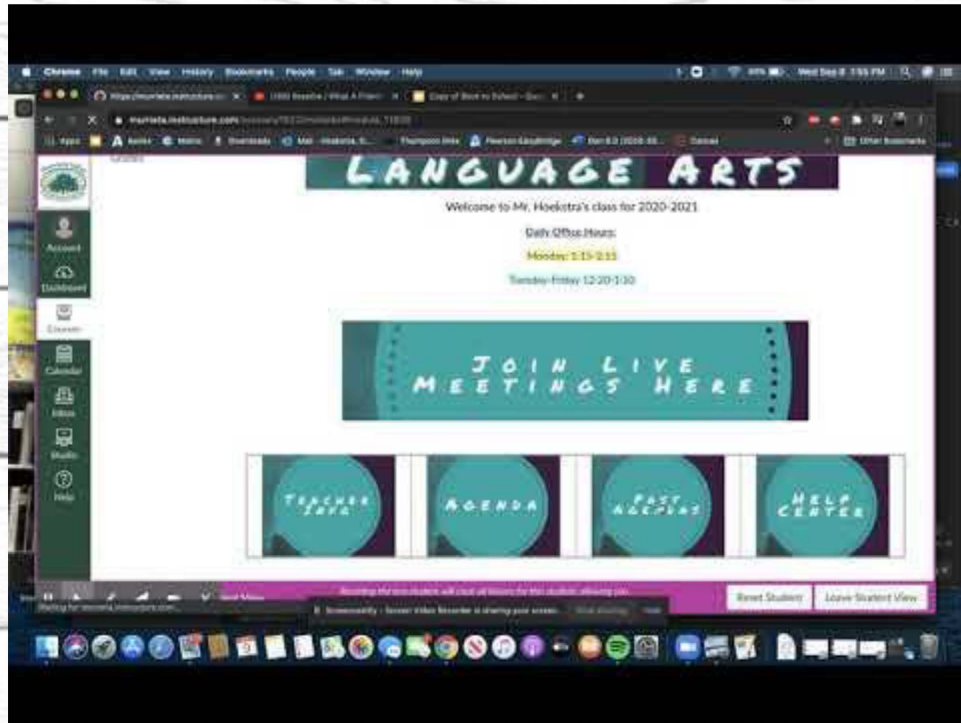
Chrome File Edit View History Bookmarks People Tab Window Help

Wed Sep 8 7:55 PM

Grades

LANGUAGE ARTS

Welcome to Mr. Hoekstra's class for 2020-2021

Daily Office Hours:

Monday: 1:15-2:15

Tuesday-Friday 12:30-1:30

JOIN LIVE MEETINGS HERE

TEACHER INFO

AGENDA

PAST AGENDAS

HELP CENTER

Account

Dashboard

Courses

Calendar

Inbox

Studio

Help

Reset Student

Leave Student View

Screencastify - Screen Video Recorder is sharing your screen.

Stop sharing

Hide